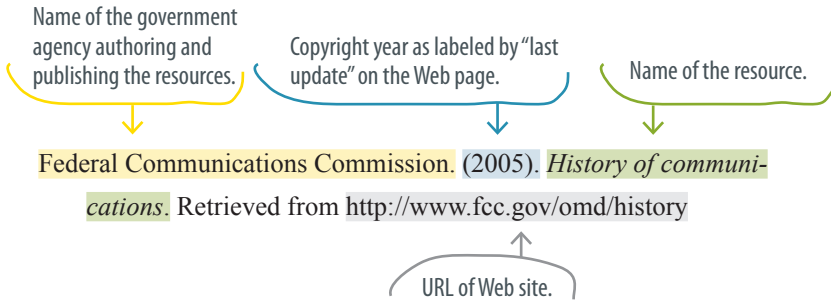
Name of the government agency authoring and publishing the resources.

Copyright year as labeled by "last update" on the Web page.

Name of the resource.

Federal Communications Commission. (2005). *History of communications*. Retrieved from http://www.fcc.gov/omd/history

URL of Web site.